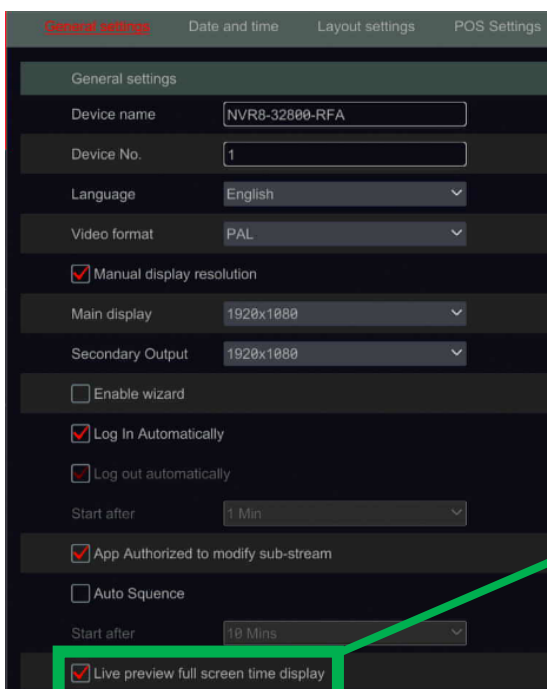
General settings Date and time Layout settings POS Settings

General settings

Device name NVR8-32800-RFA

Device No. 1

Language English

Video format PAL

Manual display resolution

Main display 1920x1080

Secondary Output 1920x1080

Enable wizard

Log In Automatically

Log out automatically

Start after 1 Min

App Authorized to modify sub-stream

Auto Squence

Start after 10 Mins

Live preview full screen time display